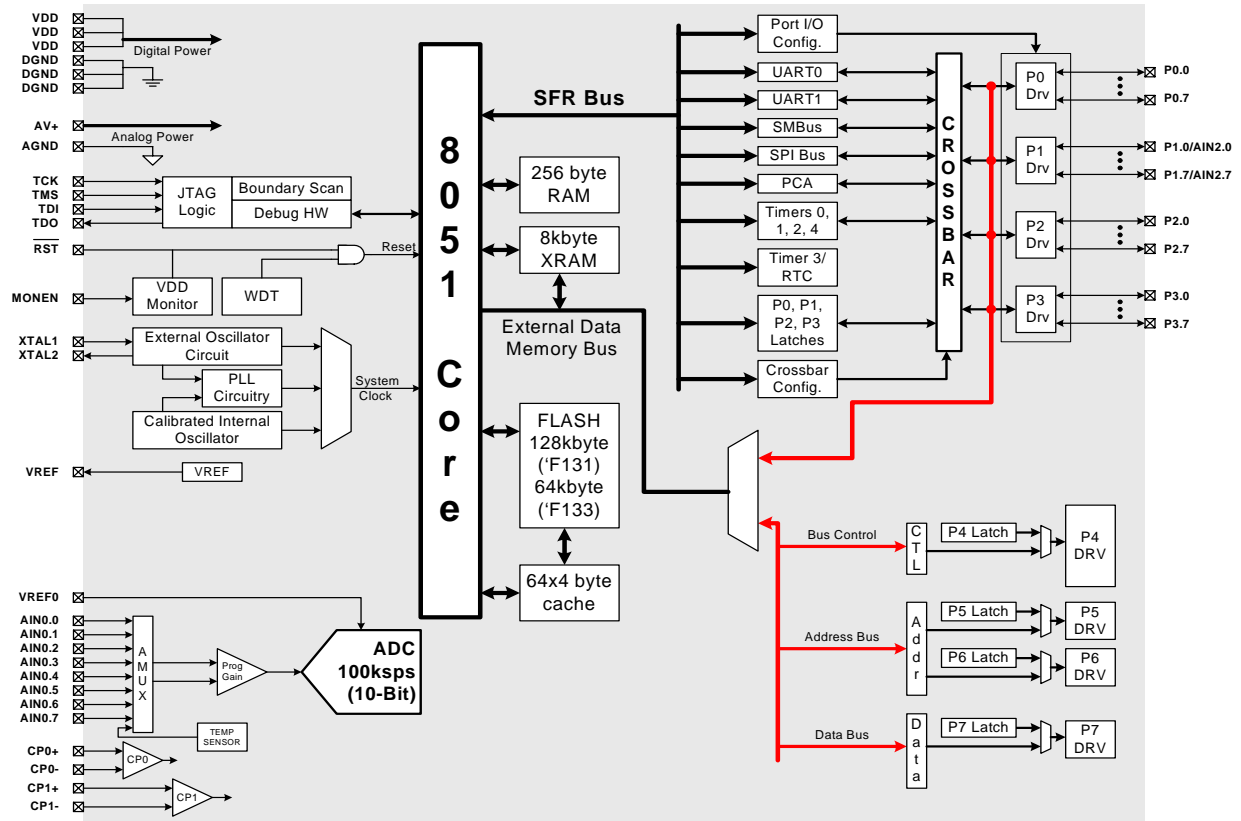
VDD
VDD
VDD
DGND
DGND
DGND
Digital Power

AV+
AGND
Analog Power

TCK
TMS
TDI
TDO
JTAG Logic
Boundary Scan
Debug HW

$\overline{RST}$
Reset
VDD Monitor
WDT
MONEN

XTAL1
XTAL2
External Oscillator Circuit
PLL Circuitry
Calibrated Internal Oscillator
System Clock

VREF
VREF

8051 Core

SFR Bus

256 byte RAM
8kbyte XRAM
External Data Memory Bus
FLASH 128kbyte ('F131) 64kbyte ('F133)
64x4 byte cache

Port I/O Config.
UART0
UART1
SMBus
SPI Bus
PCA
Timers 0, 1, 2, 4
Timer 3/ RTC
P0, P1, P2, P3 Latches
Crossbar Config.

CROSSBAR

P0 Drv
P1 Drv
P2 Drv
P3 Drv

P0.0
P0.7
P1.0/AIN2.0
P1.7/AIN2.7
P2.0
P2.7
P3.0
P3.7

Bus Control
CTL
P4 Latch
P4 DRV
Address Bus
Addr
P5 Latch
P5 DRV
P6 Latch
P6 DRV
Data Bus
Data
P7 Latch
P7 DRV

VREF0
AIN0.0
AIN0.1
AIN0.2
AIN0.3
AIN0.4
AIN0.5
AIN0.6
AIN0.7
AMUX
Prog Gain
ADC 100ksps (10-Bit)
TEMP SENSOR

CP0+
CP0-
CP0
CP1+
CP1-
CP1